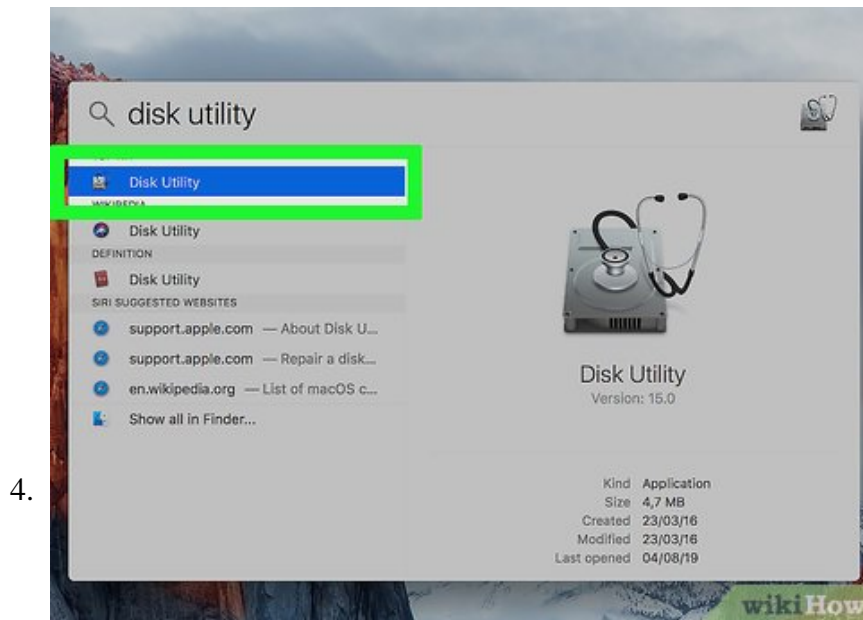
4.

disk utility

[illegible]

Disk Utility

WIKIPEDIA

Disk Utility

DEFINITION

Disk Utility

SIRI SUGGESTED WEBSITES

support.apple.com — About Disk U...

support.apple.com — Repair a disk...

en.wikipedia.org — List of macOS c...

Show all in Finder...

Disk Utility

Version: 15.0

| | |
|---|---|
| Kind | Application |
| Size | 4,7 MB |
| Created | 23/03/16 |
| Modified | 23/03/16 |
| Last opened | 04/08/19 |

wikiHow